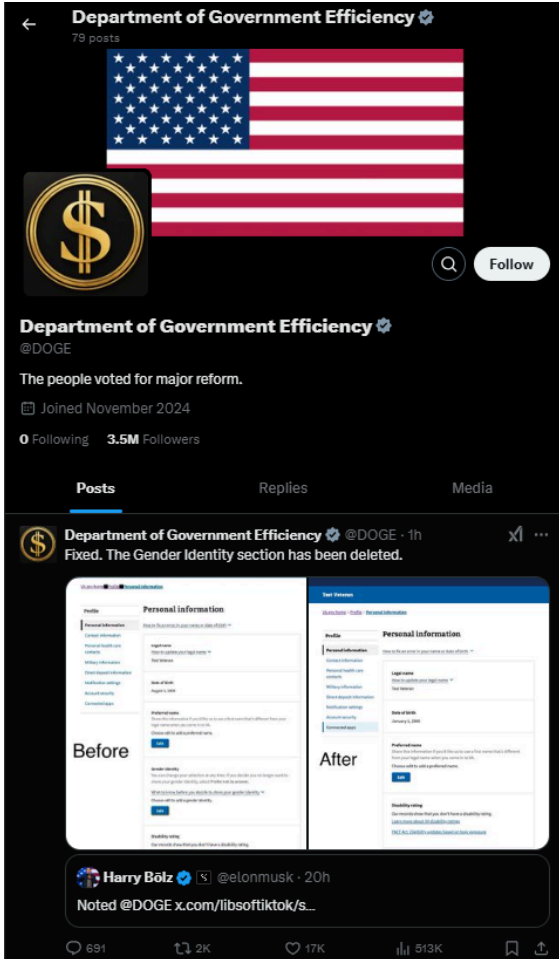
Department of Government Efficiency
79 posts

Follow

Department of Government Efficiency
@DOGE

The people voted for major reform.

Joined November 2024

0 Following 3.5M Followers

Posts Replies Media

Department of Government Efficiency @DOGE · 1h
Fixed. The Gender Identity section has been deleted.

Profile
Personal information
Contact information
Personal health care contacts
Military information
Direct deposit information
Notification settings
Account security
Connected apps

Personal information
Legal name
Test Veteran
Date of birth
Preferred name
Gender identity
Disability rating

Before

Test Veteran
VA.gov home > Profile > Personal information
Profile
Personal information
Contact information
Personal health care contacts
Military information
Direct deposit information
Notification settings
Account security
Connected apps

Personal information
Legal name
Test Veteran
Date of birth
January 1, 1990
Preferred name
Disability rating

After

Harry Bölz @elonmusk · 20h
Noted @DOGE x.com/libsoftiktok/s...

691 2K 17K 513K